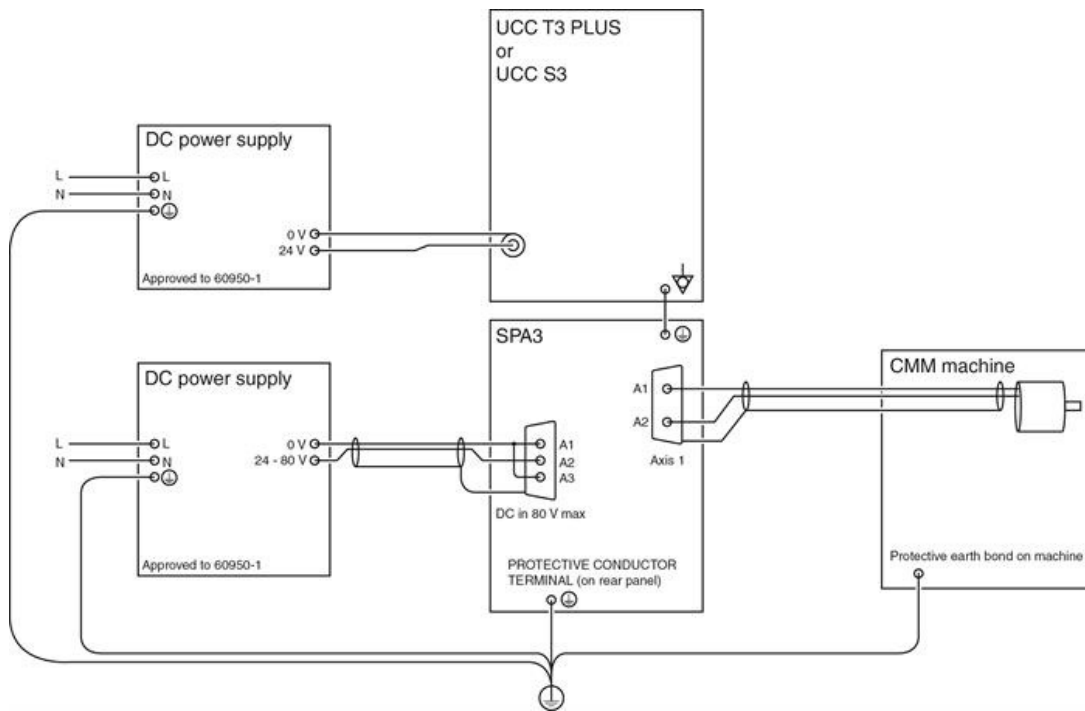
UCC T3 PLUS
or
UCC S3

DC power supply

L
N
L
N

0 V
24 V

Approved to 60950-1

SPA3

DC power supply

L
N
L
N

0 V
24 - 80 V

A1
A2
A3

DC in 80 V max

A1
A2

Axis 1

Approved to 60950-1

PROTECTIVE CONDUCTOR TERMINAL (on rear panel)

CMM machine

Protective earth bond on machine